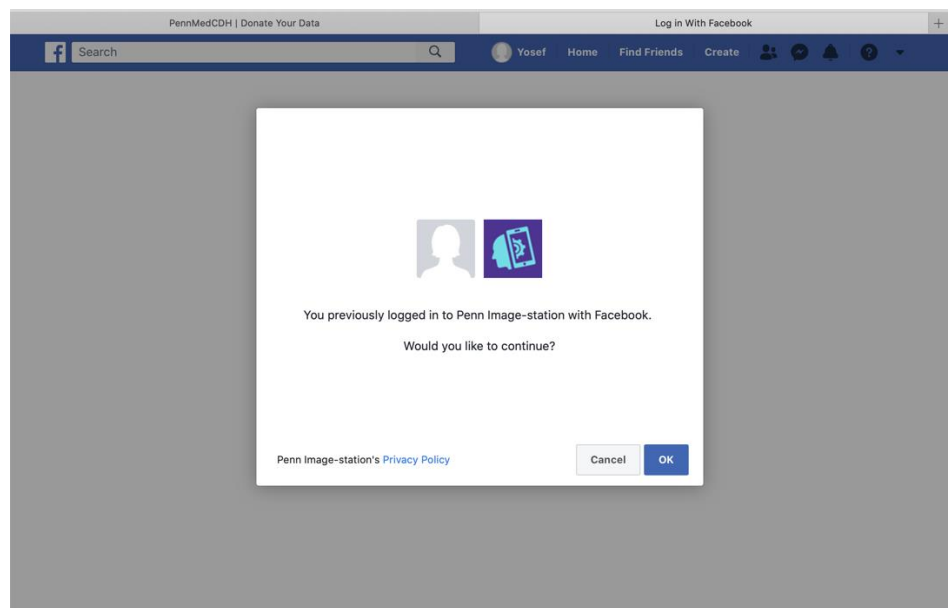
PennMedCDH | Donate Your Data

Log in With Facebook

+

f

Search

Yosef

Home

Find Friends

Create

You previously logged in to Penn Image-station with Facebook.

Would you like to continue?

Penn Image-station's Privacy Policy

Cancel

OK